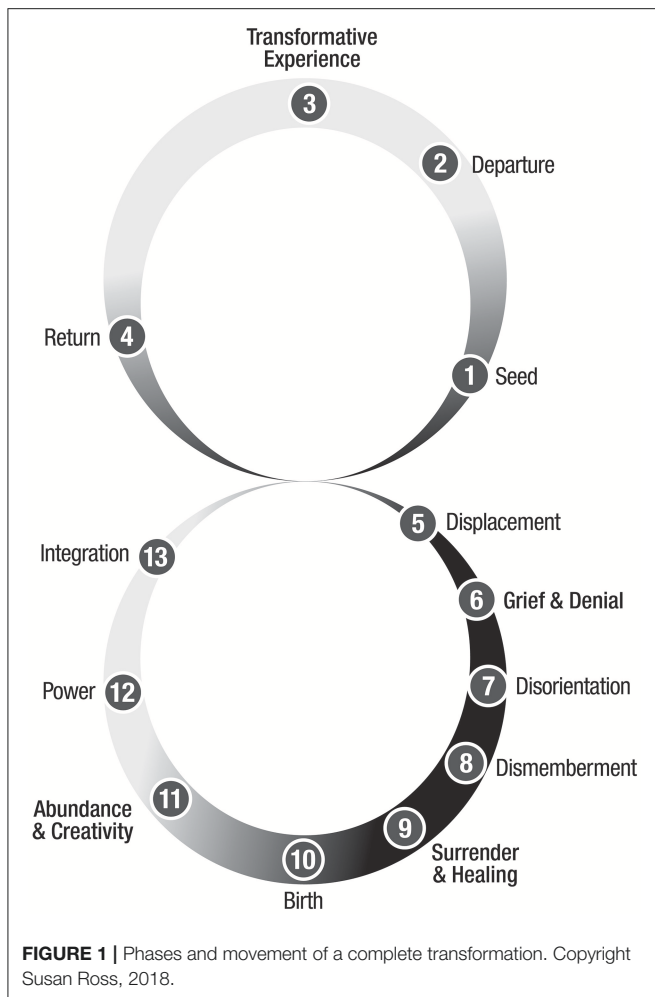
Transformative Experience

3

2 Departure

Return 4

1 Seed

5 Displacement

Integration 13

6 Grief & Denial

Power 12

7 Disorientation

8 Dismemberment

Abundance & Creativity 11

9

Surrender & Healing

10

Birth

**FIGURE 1 |** Phases and movement of a complete transformation. Copyright Susan Ross, 2018.